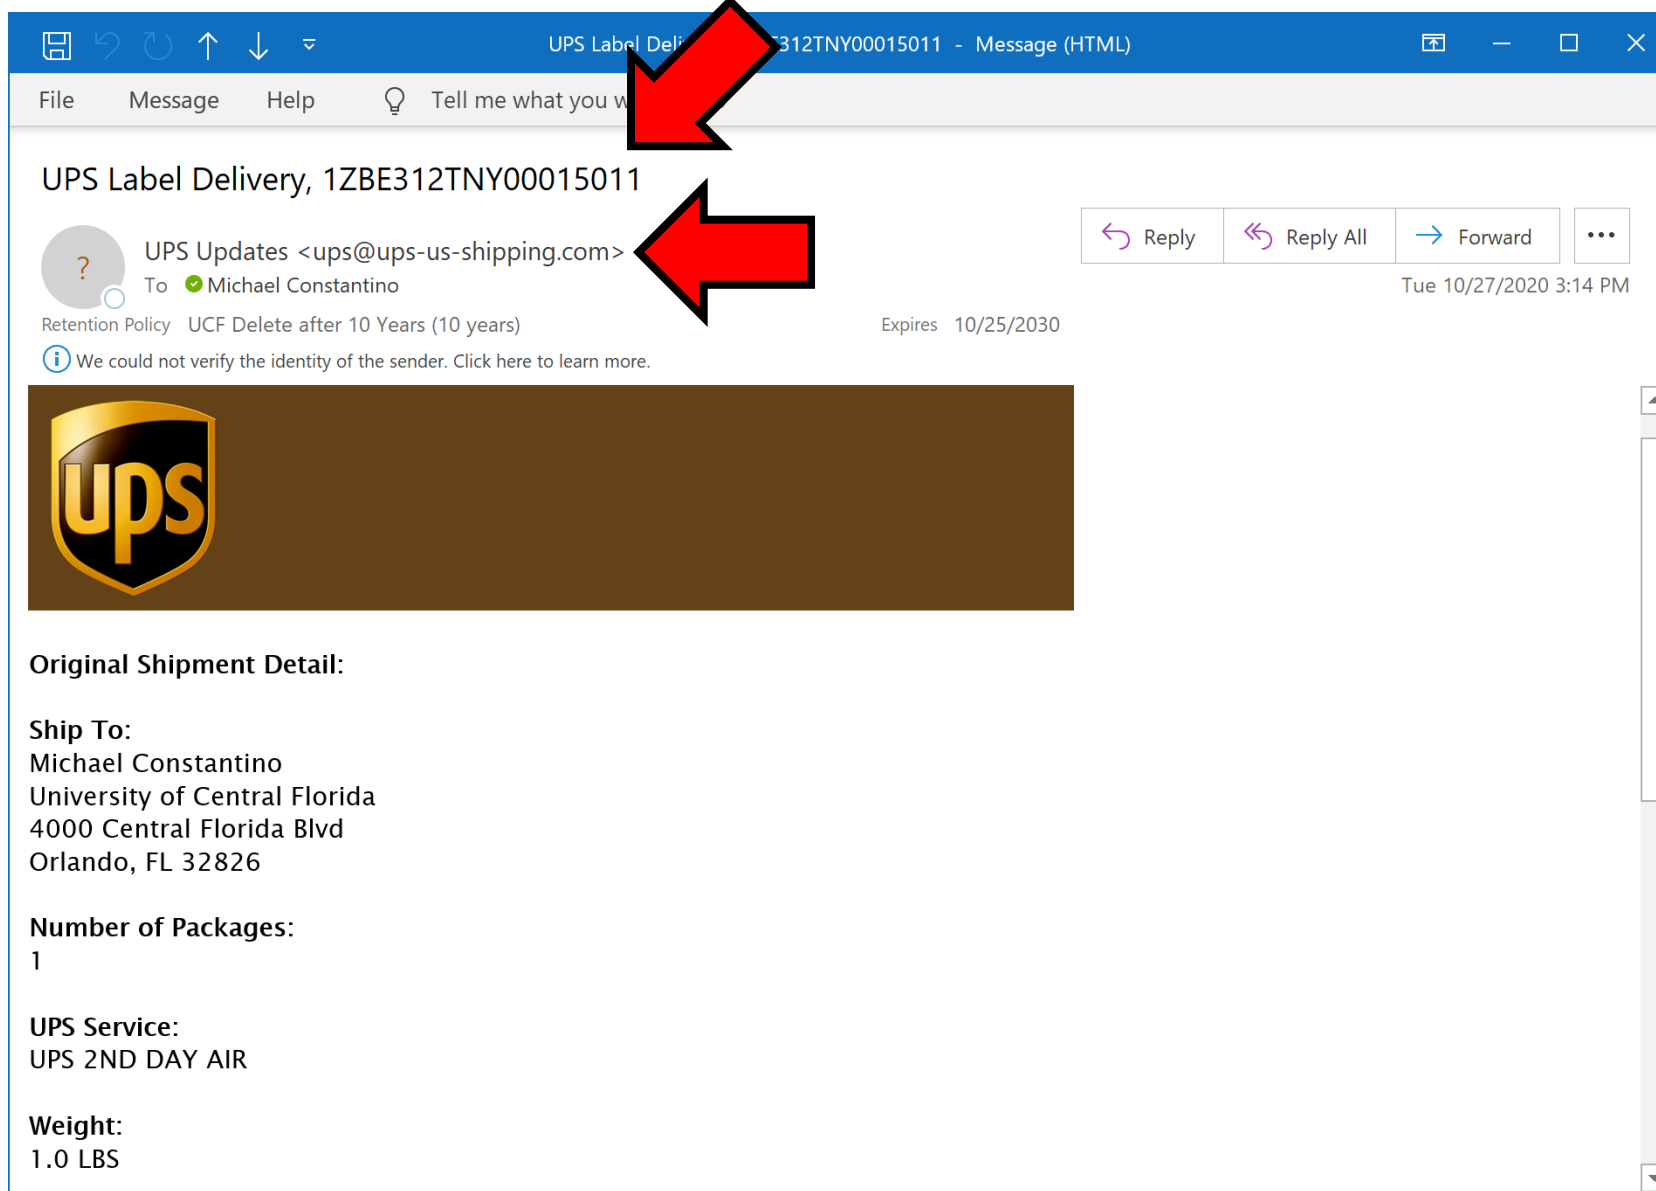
UPS Label Deli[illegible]312TNY00015011 - Message (HTML)

File Message Help Tell me what you w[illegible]

UPS Label Delivery, 1ZBE312TNY00015011

?

UPS Updates <ups@ups-us-shipping.com>

To Michael Constantino

Reply Reply All Forward ...

Tue 10/27/2020 3:14 PM

Retention Policy UCF Delete after 10 Years (10 years) Expires 10/25/2030

We could not verify the identity of the sender. Click here to learn more.

ups

Original Shipment Detail:

Ship To:
Michael Constantino
University of Central Florida
4000 Central Florida Blvd
Orlando, FL 32826

Number of Packages:
1

UPS Service:
UPS 2ND DAY AIR

Weight:
1.0 LBS